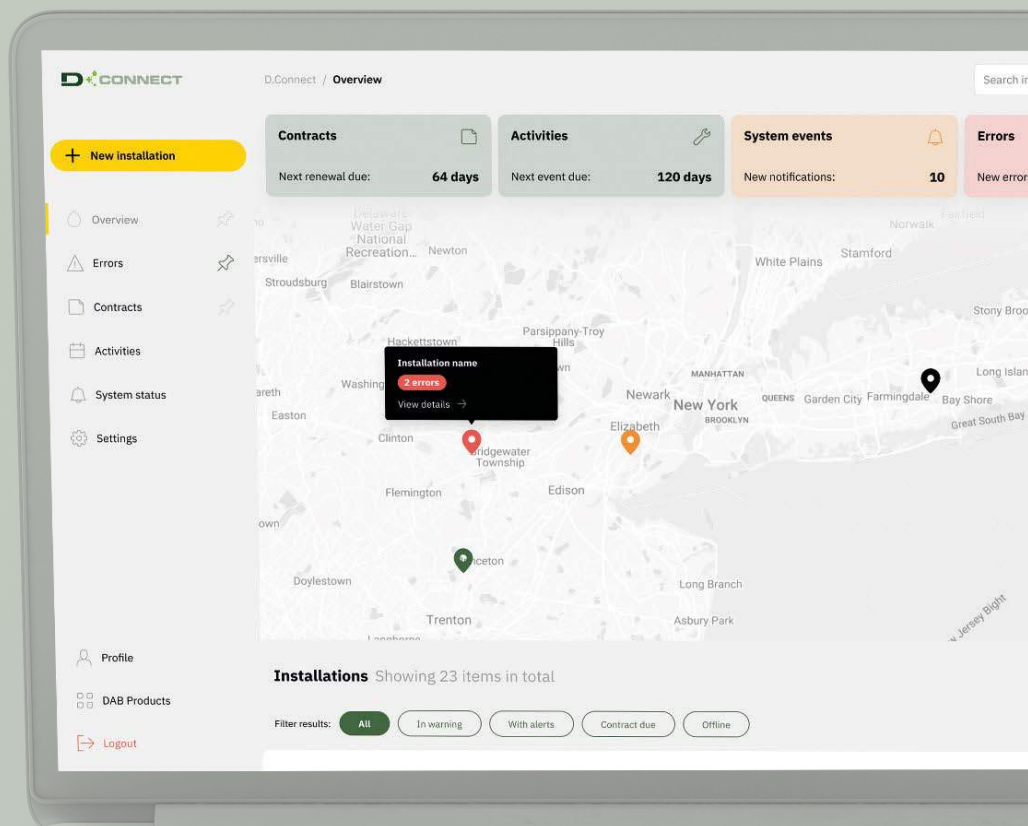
D CONNECT

D.Connect / Overview

Search i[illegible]

+ New installation

Overview

Errors

Contracts

Activities

System status

Settings

Contracts
Next renewal due: 64 days

Activities
Next event due: 120 days

System events
New notifications: 10

Errors
New error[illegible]

Delaware Water Gap National Recreation... Newton
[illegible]rsville
Stroudsburg Blairstown
Hackettstown
Parsippany-Troy Hills
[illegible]areth
Washing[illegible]
Easton
Clinton
Bridgewater Township
Flemington
Edison
Newark
New York
MANHATTAN
QUEENS
BROOKLYN
Elizabeth
Garden City
Farmingdale
Bay Shore
Great South Bay
Long Islan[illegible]
Stony Broo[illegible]
White Plains
Stamford
Norwalk
Fairfield
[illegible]own
Doylestown
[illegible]iceton
Trenton
Langhorne
Long Branch
Asbury Park
Jersey Bight

Installation name
2 errors
View details →

Profile

DAB Products

Logout

Installations Showing 23 items in total

Filter results: All In warning With alerts Contract due Offline